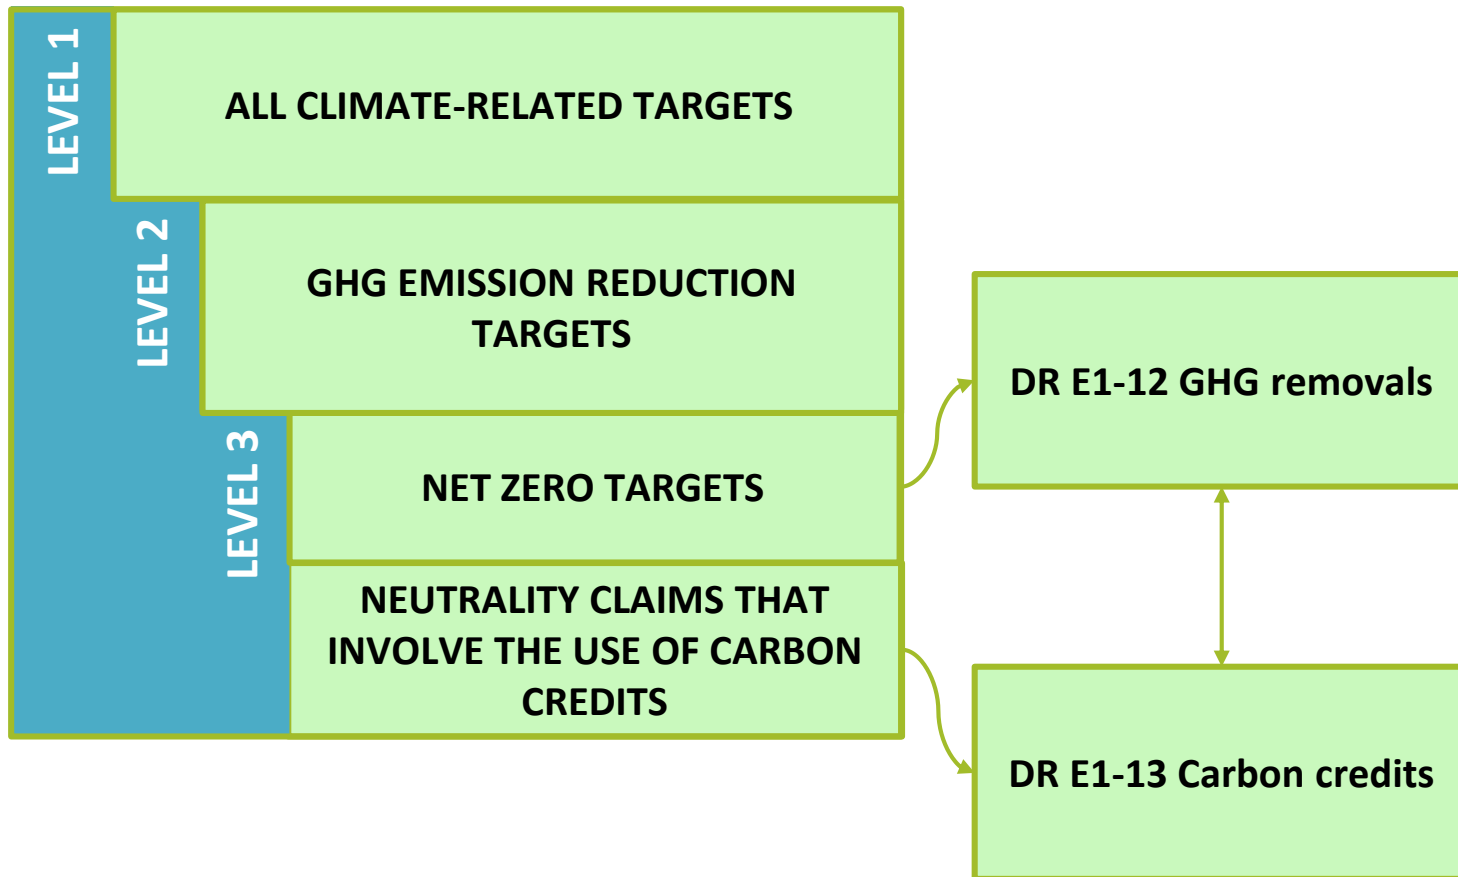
LEVEL 1
ALL CLIMATE-RELATED TARGETS

LEVEL 2
GHG EMISSION REDUCTION TARGETS

LEVEL 3
NET ZERO TARGETS

NEUTRALITY CLAIMS THAT INVOLVE THE USE OF CARBON CREDITS

DR E1-12 GHG removals

DR E1-13 Carbon credits